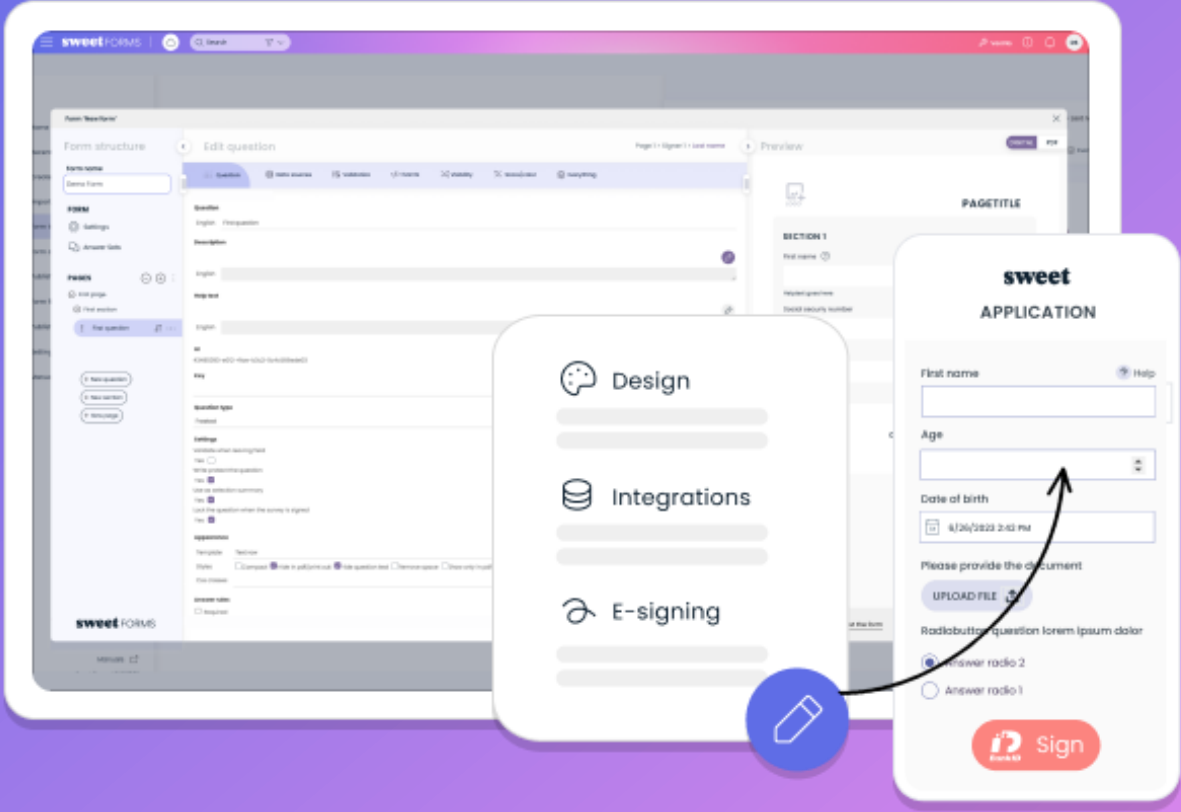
sweet FORMS

Search

Form 'New form'

Form structure

Form name

Demo Form

FORM

Settings

Answer lists

PAGES

First page

First section

First question

+ New question

+ New section

+ New page

sweet FORMS

Edit question

Page 1 • Signer 1 • Last name

Question

Data sources

Validation

Events

Visibility

Calculation

Everything

Question

English

First question

Description

English

Help text

English

Id

Key

Question type

Textfield

Settings

Yes

Yes

Yes

Yes

Appearance

Template

Styles

Compact

Hide in pdf/print out

Hide question text

Remove space

Answer rules

Required

Preview

PAGETITLE

SECTION 1

First name

Design

Integrations

E-signing

sweet

APPLICATION

First name

Help

Age

Date of birth

6/20/2023 2:43 PM

Please provide the document

UPLOAD FILE

Radiobutton question lorem ipsum dolor

Answer radio 2

Answer radio 1

Sign